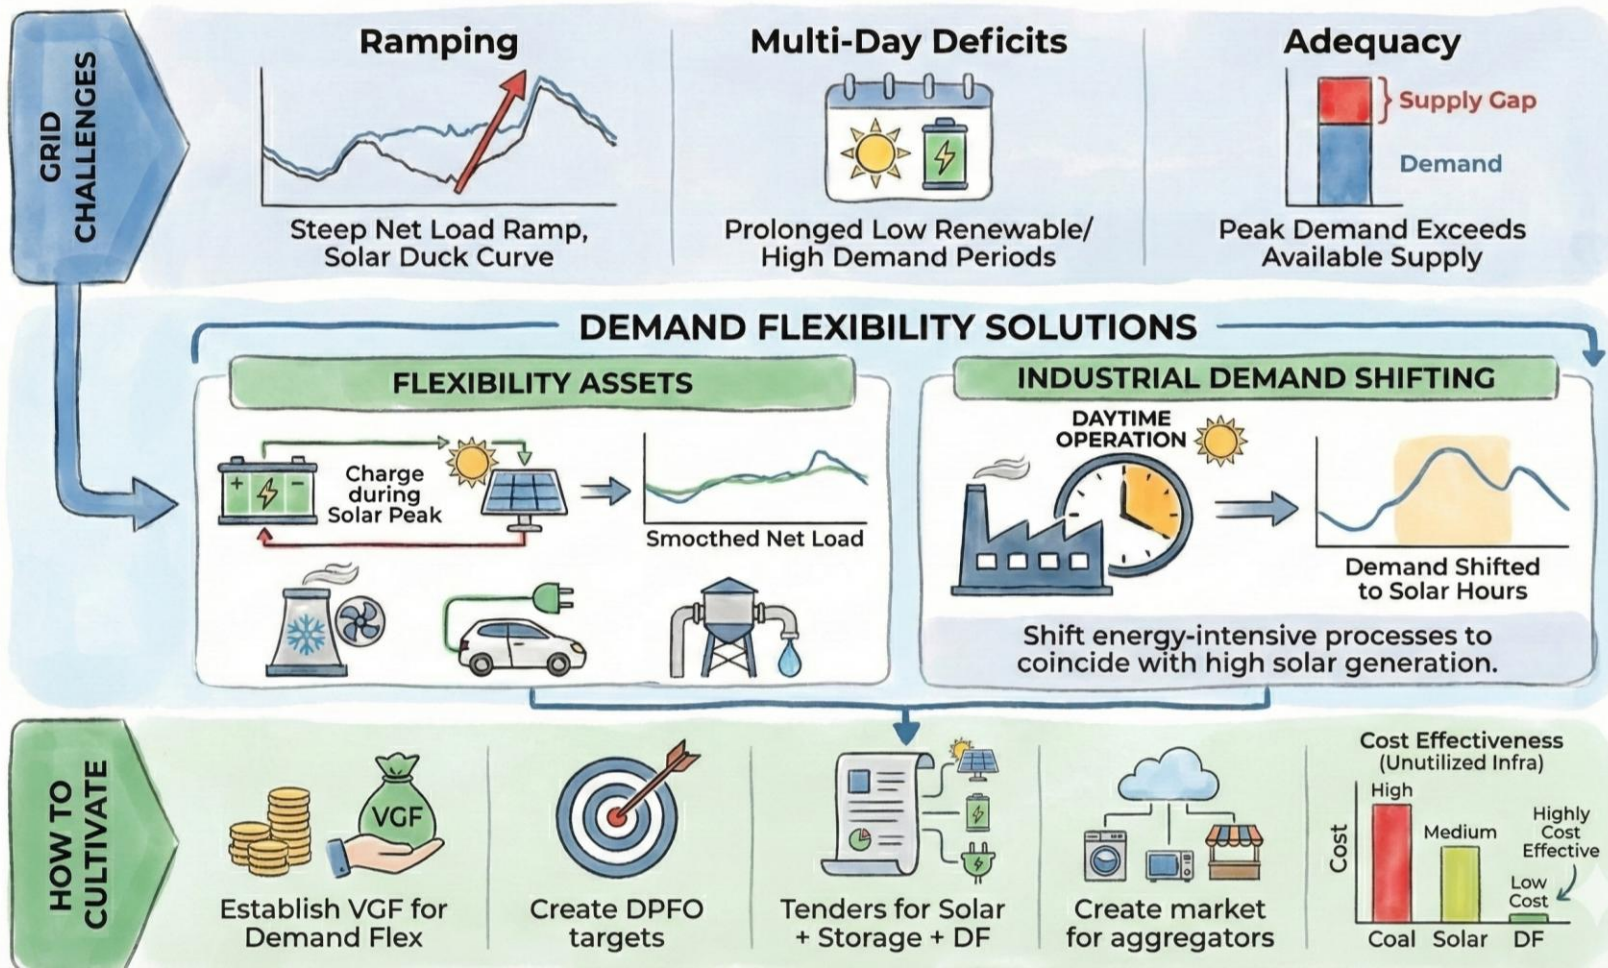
GRID CHALLENGES

Ramping

Steep Net Load Ramp, Solar Duck Curve

Multi-Day Deficits

Prolonged Low Renewable/ High Demand Periods

Adequacy

Supply Gap

Demand

Peak Demand Exceeds Available Supply

DEMAND FLEXIBILITY SOLUTIONS

FLEXIBILITY ASSETS

Charge during Solar Peak

Smocthed Net Load

INDUSTRIAL DEMAND SHIFTING

DAYTIME OPERATION

Demand Shifted to Solar Hours

Shift energy-intensive processes to coincide with high solar generation.

HOW TO CULTIVATE

VGF

Establish VGF for Demand Flex

Create DPFO targets

Tenders for Solar + Storage + DF

Create market for aggregators

Cost Effectiveness (Unutilized Infra)

Cost

High

Medium

Highly Cost Effective

Low Cost

Coal Solar DF